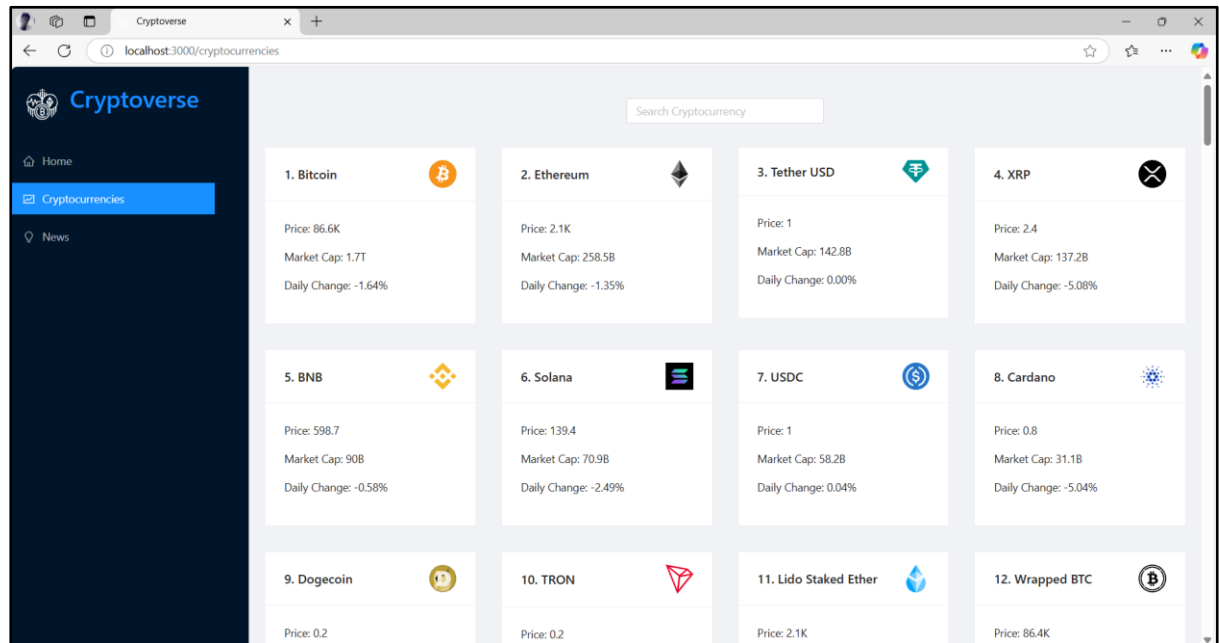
Cryptoverse

localhost:3000/cryptocurrencies

Cryptoverse

Home

Cryptocurrencies

News

Search Cryptocurrency

1. Bitcoin

Price: 86.6K

Market Cap: 1.7T

Daily Change: -1.64%

2. Ethereum

Price: 2.1K

Market Cap: 258.5B

Daily Change: -1.35%

3. Tether USD

Price: 1

Market Cap: 142.8B

Daily Change: 0.00%

4. XRP

Price: 2.4

Market Cap: 137.2B

Daily Change: -5.08%

5. BNB

Price: 598.7

Market Cap: 90B

Daily Change: -0.58%

6. Solana

Price: 139.4

Market Cap: 70.9B

Daily Change: -2.49%

7. USDC

Price: 1

Market Cap: 58.2B

Daily Change: 0.04%

8. Cardano

Price: 0.8

Market Cap: 31.1B

Daily Change: -5.04%

9. Dogecoin

Price: 0.2

10. TRON

Price: 0.2

11. Lido Staked Ether

Price: 2.1K

12. Wrapped BTC

Price: 86.4K